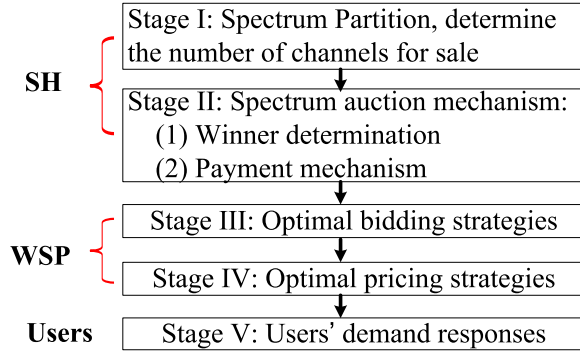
SH

Stage I: Spectrum Partition, determine the number of channels for sale

Stage II: Spectrum auction mechanism:
(1) Winner determination
(2) Payment mechanism

WSP

Stage III: Optimal bidding strategies

Stage IV: Optimal pricing strategies

Users

Stage V: Users' demand responses